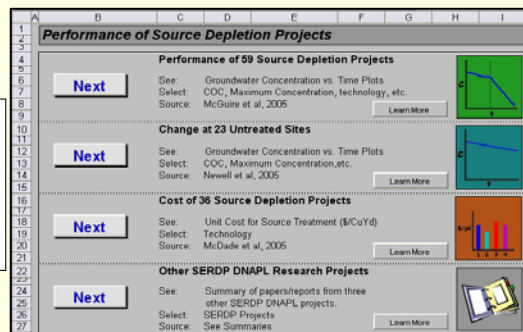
| | A | B | C | D | E | F | G | H | I |
|---|---|---|---|---|---|---|---|---|---|

1
2 Performance of Source Depletion Projects
3
4 Performance of 59 Source Depletion Projects
5
6 Next
See: Groundwater Concentration vs. Time Plots
7 Select: COC, Maximum Concentration, technology, etc.
8 Source: McGuire et al, 2005
Learn More
9
10
11 Change at 23 Untreated Sites
12 Next
See: Groundwater Concentration vs. Time Plots
13 Select: COC, Maximum Concentration,etc.
14 Source: Newell et al, 2005
Learn More
15
16
17 Cost of 36 Source Depletion Projects
18 Next
See: Unit Cost for Source Treatment ($/CuYd)
19 Select: Technology
20 Source: McDade et al, 2005
Learn More
21
22
23 Other SERDP DNAPL Research Projects
24 Next
See: Summary of papers/reports from three
25 other SERDP DNAPL projects.
26 Select: SERDP Projects
27 Source: See Summaries
Learn More

C
t
C
t
$/yd